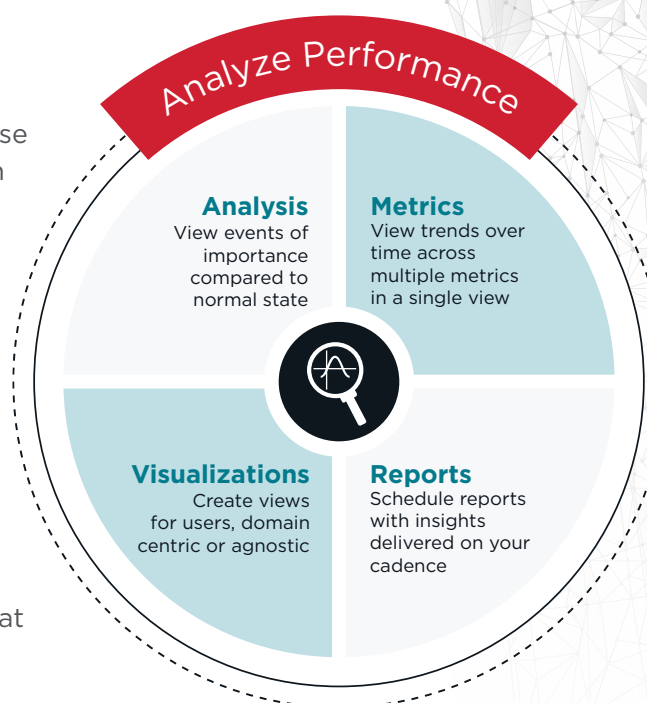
se
n

at

Analyze Performance

Analysis
View events of importance compared to normal state

Metrics
View trends over time across multiple metrics in a single view

Visualizations
Create views for users, domain centric or agnostic

Reports
Schedule reports with insights delivered on your cadence